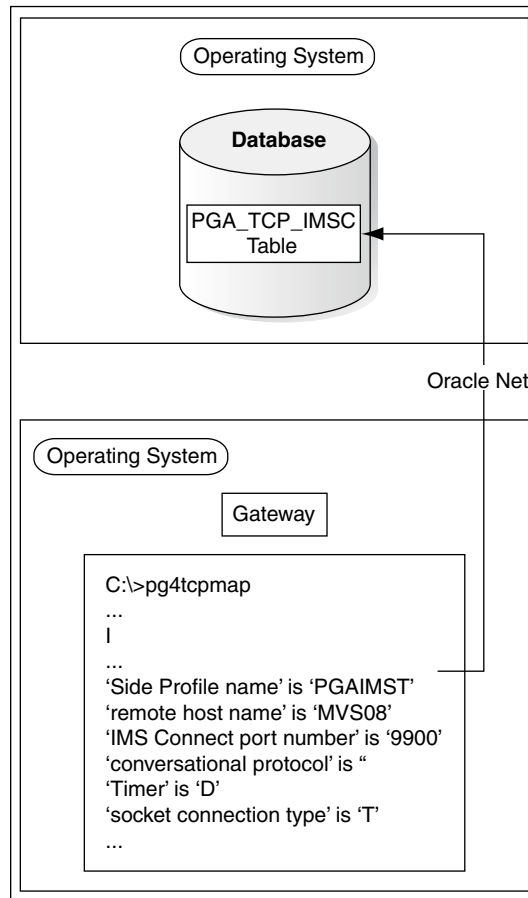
Operating System

Database

PGA_TCP_IMSC Table

Oracle Net

Operating System

Gateway

C:\>pg4tcpmap
...
I
...
‘Side Profile name’ is ‘PGAIMST’
‘remote host name’ is ‘MVS08’
‘IMS Connect port number’ is ‘9900’
‘conversational protocol’ is “
‘Timer’ is ‘D’
‘socket connection type’ is ‘T’
...